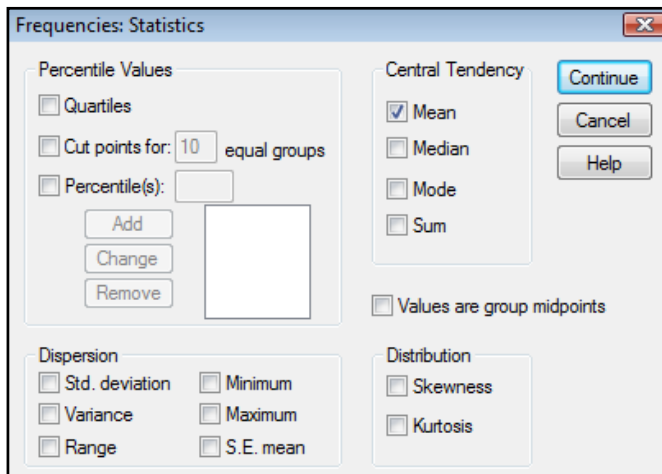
Frequencies: Statistics

Percentile Values

Quartiles

Cut points for: 10 equal groups

Percentile(s):

Add

Change

Remove

Central Tendency

Mean

Median

Mode

Sum

Continue

Cancel

Help

Values are group midpoints

Dispersion

Std. deviation

Minimum

Variance

Maximum

Range

S.E. mean

Distribution

Skewness

Kurtosis